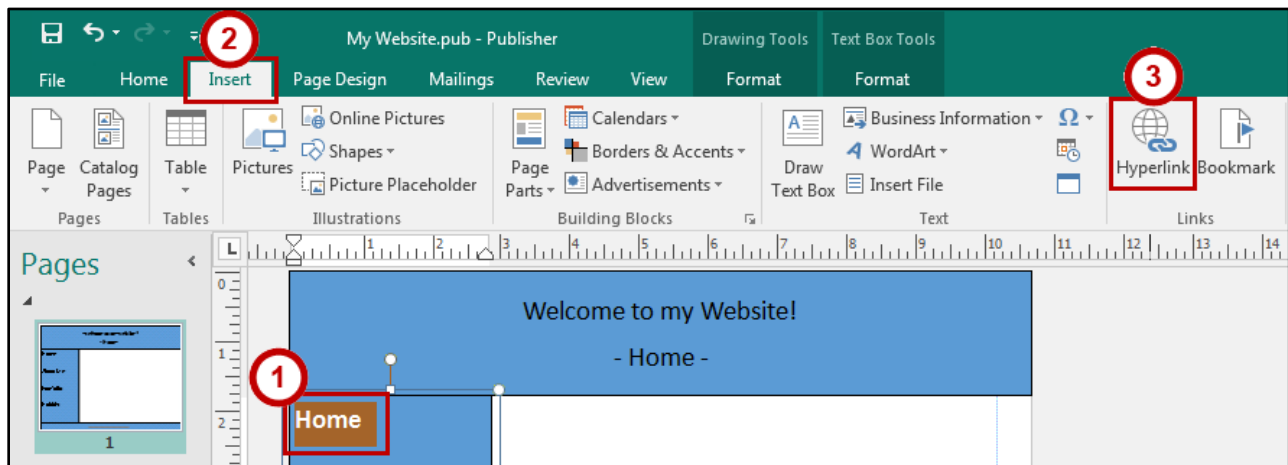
2

My Website.pub - Publisher

Drawing Tools

Text Box Tools

File

Home

Insert

Page Design

Mailings

Review

View

Format

Format

3

Page

Catalog Pages

Pages

Table

Tables

Pictures

Online Pictures

Shapes

Picture Placeholder

Illustrations

Page Parts

Calendars

Borders & Accents

Advertisements

Building Blocks

Draw Text Box

Business Information

WordArt

Insert File

Text

$\Omega$

Hyperlink

Bookmark

Links

Pages

L

1 2 3 4 5 6 7 8 9 10 11 12 13 14

0

1

2

Welcome to my Website!

- Home -

1

Home

1